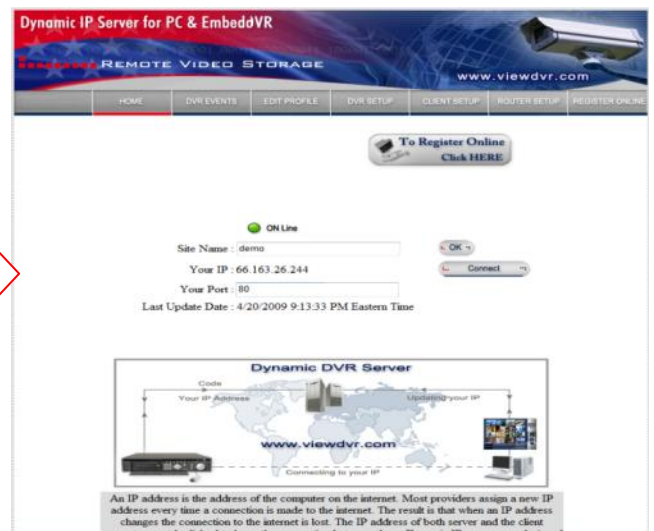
Dynamic IP Server for PC & EmbeddVR

REMOTE VIDEO STORAGE

www.viewdvr.com

HOME | DVR EVENTS | EDIT PROFILE | DVR SETUP | CLIENT SETUP | ROUTER SETUP | REGISTER ONLINE

To Register Online Click HERE

ON Line

Site Name : demo

OK

Your IP : 66.163.26.244

Connect

Your Port : 80

Last Update Date : 4/20/2009 9:13:33 PM Eastern Time

Dynamic DVR Server

Code

Your IP Address

Updating your IP

www.viewdvr.com

Connecting to your IP

An IP address is the address of the computer on the internet. Most providers assign a new IP address every time a connection is made to the internet. The result is that when an IP address changes the connection to the internet is lost. The IP address of both server and the client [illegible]